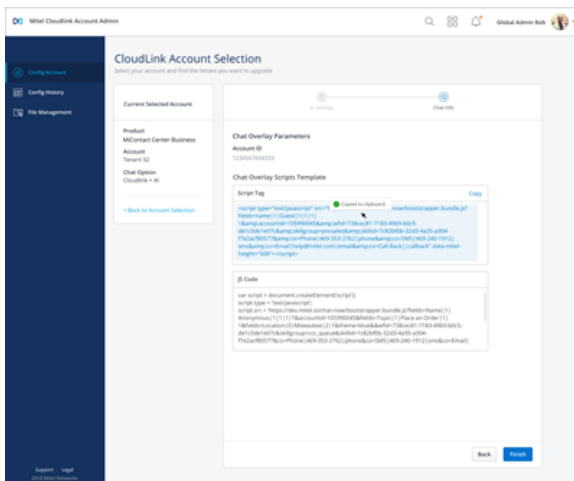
Mitel Cloudlink Account Admin

Global Admin Bob

Config Account

Config History

File Management

Support Legal
2018 Mitel Networks

CloudLink Account Selection

Select your account and find the tenant you want to upgrade

Current Selected Account

Product
MiContact Center Business

Account
Tenant 32

Chat Option
Cloudlink + AI

< Back to Account Selection

AI Settings

Chat Info

Chat Overlay Parameters

Account ID
1234567654333

Chat Overlay Scripts Template

Script Tag

Copy

Copied to clipboard

<script type="text/javascript" src="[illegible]/bootstrapper.bundle.js?fields=Name|1|Guest|1|1|1|1&amp;accountId=105990045&amp;fieldId=738cec81-7183-4969-b0c5-de1c5de1e07c&amp;skillgroup=porsales&amp;skillId=7c82bf0b-32d3-4a35-a304-f7e2acf8057f&amp;co=Phone|469-353-2762|phone&amp;co=SMS|469-240-1912|sms&amp;co=Email|help@mitel.com|email&amp;co=Call Back||callback" data-mitel-height="600"></script>

JS Code

var script = document.createElement('script');
script.type = 'text/javascript';
script.src = 'https://dev.mitel.io/chat-now/bootstrapper.bundle.js?fields=Name|1|Anonymous|1|1|1|1&accountId=105990045&fields=Topic|1|Place an Order|1|1&fields=Location|1|Milwaukee|2|1&theme=blue&fieldId=738cec81-7183-4969-b0c5-de1c5de1e07c&skillgroup=cco_queue&skillId=1c82bf0b-32d3-4a35-a304-f7e2acf8057f&co=Phone|469-353-2762|phone&co=SMS|469-240-1912|sms&co=Email|

Back

Finish